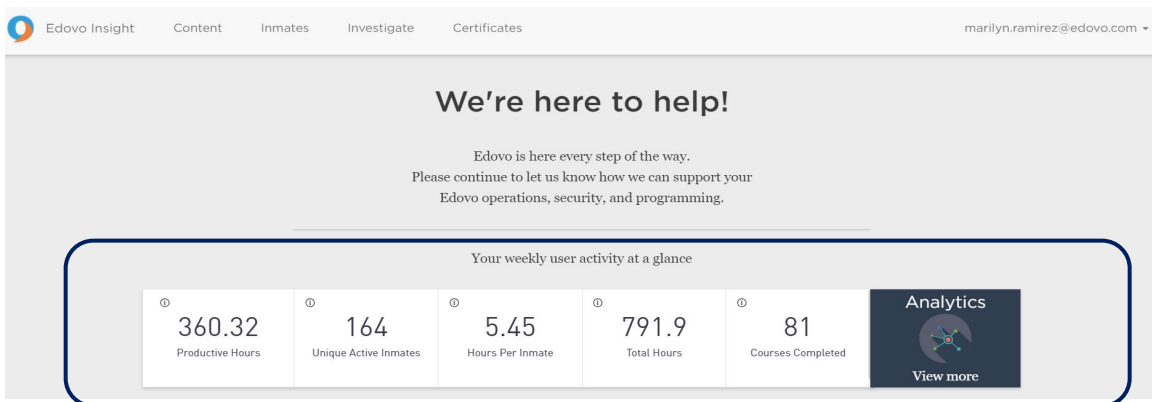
Edovo Insight Content Inmates Investigate Certificates marilyn.ramirez@edovo.com

We're here to help!

Edovo is here every step of the way. Please continue to let us know how we can support your Edovo operations, security, and programming.

Your weekly user activity at a glance

ⓘ 360.32 Productive Hours

ⓘ 164 Unique Active Inmates

ⓘ 5.45 Hours Per Inmate

ⓘ 791.9 Total Hours

ⓘ 81 Courses Completed

Analytics

View more